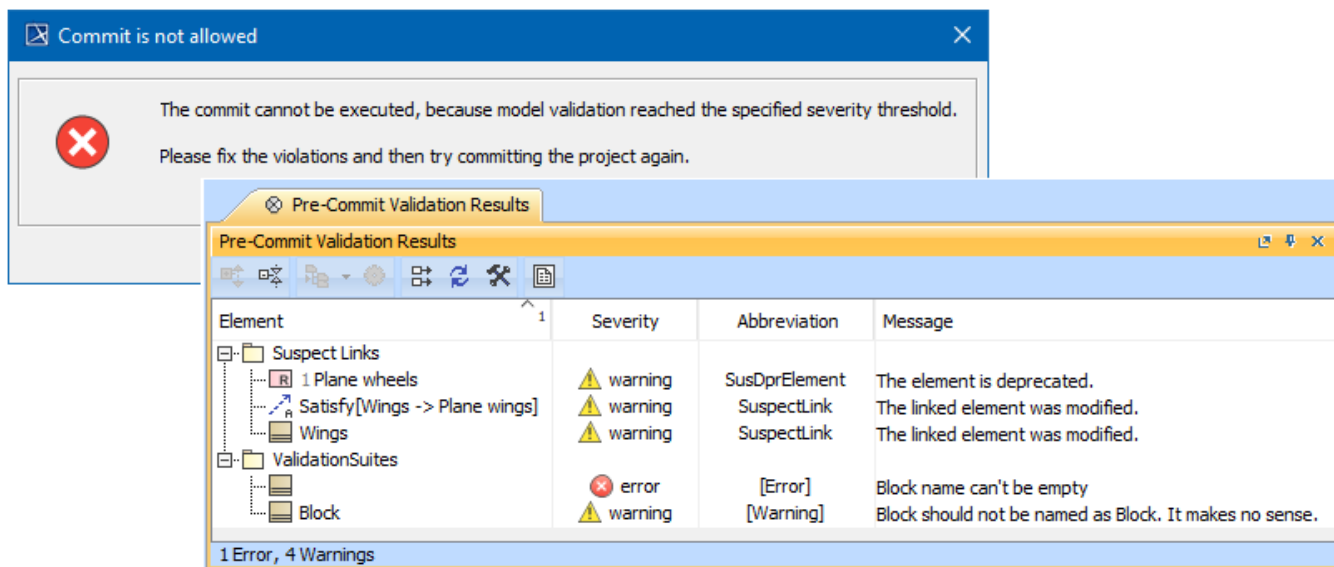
Commit is not allowed

The commit cannot be executed, because model validation reached the specified severity threshold.

Please fix the violations and then try committing the project again.

Pre-Commit Validation Results

Pre-Commit Validation Results

| Element | Severity | Abbreviation | Message |
|---|---|---|---|
| Suspect Links | | | |
| 1 Plane wheels | warning | SusDprElement | The element is deprecated. |
| Satisfy[Wings -> Plane wings] | warning | SuspectLink | The linked element was modified. |
| Wings | warning | SuspectLink | The linked element was modified. |
| ValidationSuites | | | |
| | error | [Error] | Block name can't be empty |
| Block | warning | [Warning] | Block should not be named as Block. It makes no sense. |

1 Error, 4 Warnings